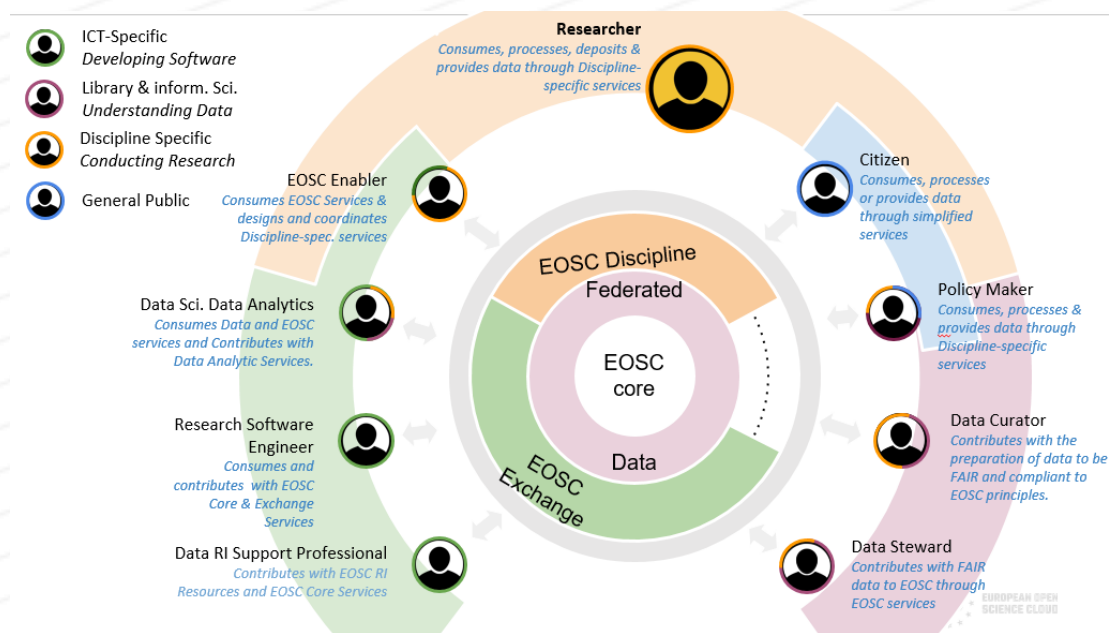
ICT-Specific
*Developing Software*

Library & inform. Sci.
*Understanding Data*

Discipline Specific
*Conducting Research*

General Public

Researcher
*Consumes, processes, deposits & provides data through Discipline-specific services*

EOSC Enabler
*Consumes EOSC Services & designs and coordinates Discipline-spec. services*

Citizen
*Consumes, processes or provides data through simplified services*

Data Sci. Data Analytics
*Consumes Data and EOSC services and Contributes with Data Analytic Services.*

Policy Maker
*Consumes, processes & provides data through Discipline-specific services*

Research Software Engineer
*Consumes and contributes with EOSC Core & Exchange Services*

Data Curator
*Contributes with the preparation of data to be FAIR and compliant to EOSC principles.*

Data RI Support Professional
*Contributes with EOSC RI Resources and EOSC Core Services*

Data Steward
*Contributes with FAIR data to EOSC through EOSC services*

EOSC Discipline

Federated

EOSC core

Data

EOSC Exchange

EUROPEAN OPEN SCIENCE CLOUD